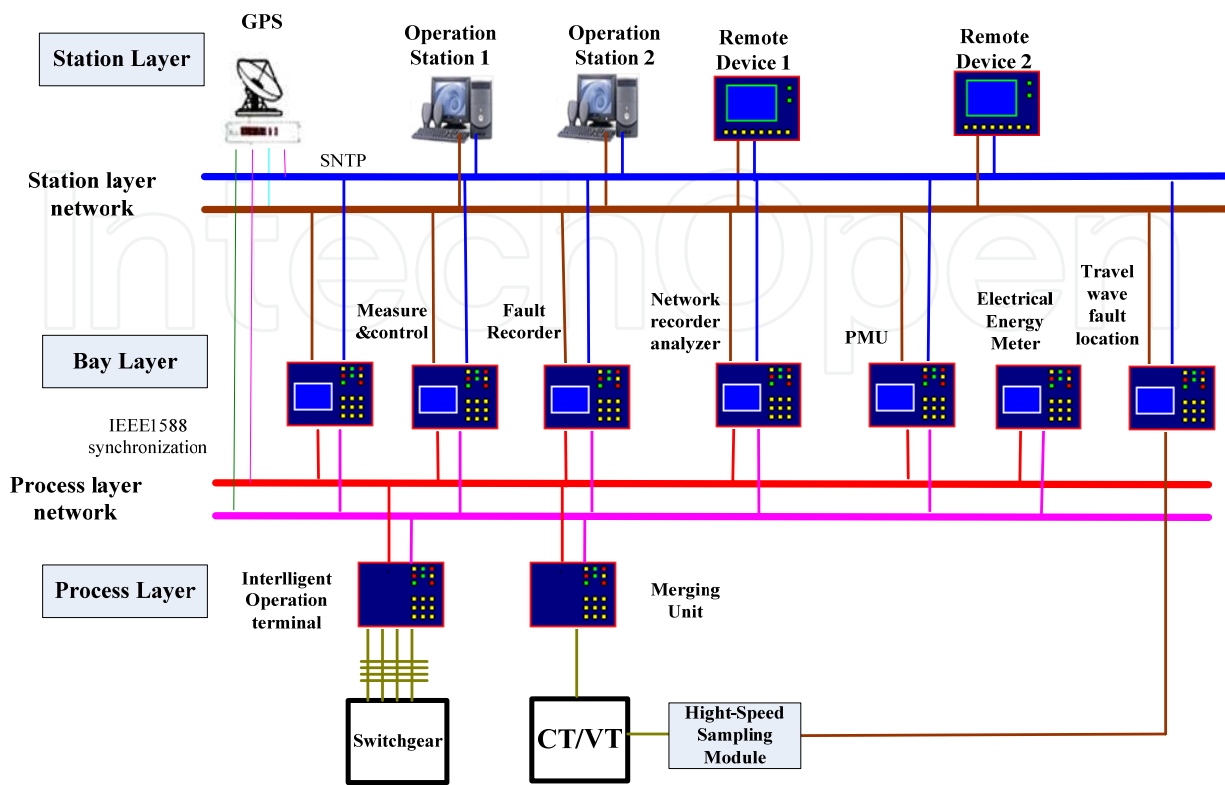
Station Layer

GPS

Operation Station 1

Operation Station 2

Remote Device 1

Remote Device 2

SNTP

Station layer network

Measure &control

Fault Recorder

Network recorder analyzer

PMU

Electrical Energy Meter

Travel wave fault location

Bay Layer

IEEE1588 synchronization

Process layer network

Process Layer

Interlligent Operation terminal

Merging Unit

Switchgear

CT/VT

Hight-Speed Sampling Module